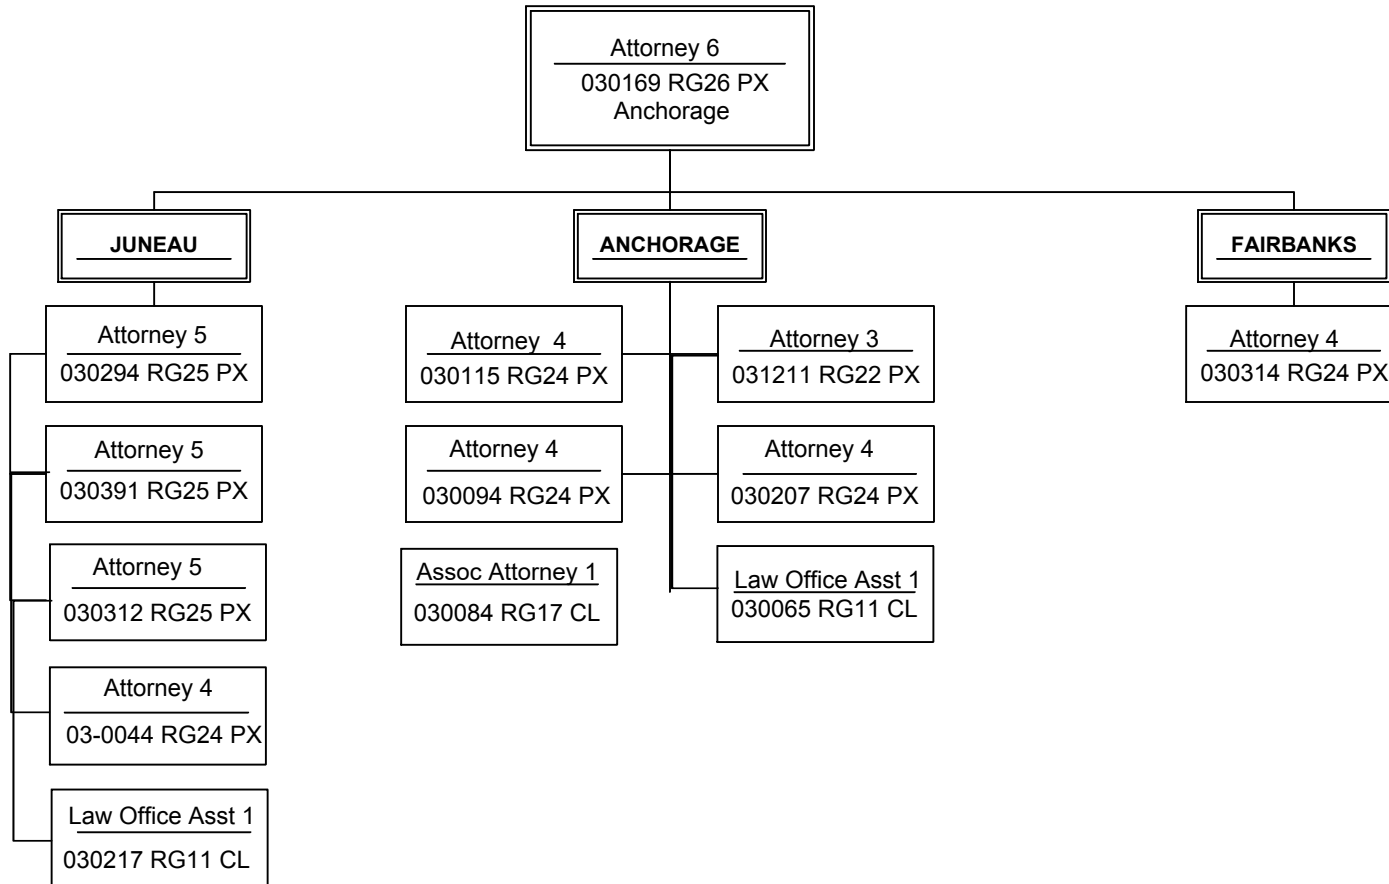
Attorney 6
030169 RG26 PX
Anchorage

JUNEAU

ANCHORAGE

FAIRBANKS

Attorney 5
030294 RG25 PX

Attorney 5
030391 RG25 PX

Attorney 5
030312 RG25 PX

Attorney 4
03-0044 RG24 PX

Law Office Asst 1
030217 RG11 CL

Attorney 4
030115 RG24 PX

Attorney 4
030094 RG24 PX

Assoc Attorney 1
030084 RG17 CL

Attorney 3
031211 RG22 PX

Attorney 4
030207 RG24 PX

Law Office Asst 1
030065 RG11 CL

Attorney 4
030314 RG24 PX